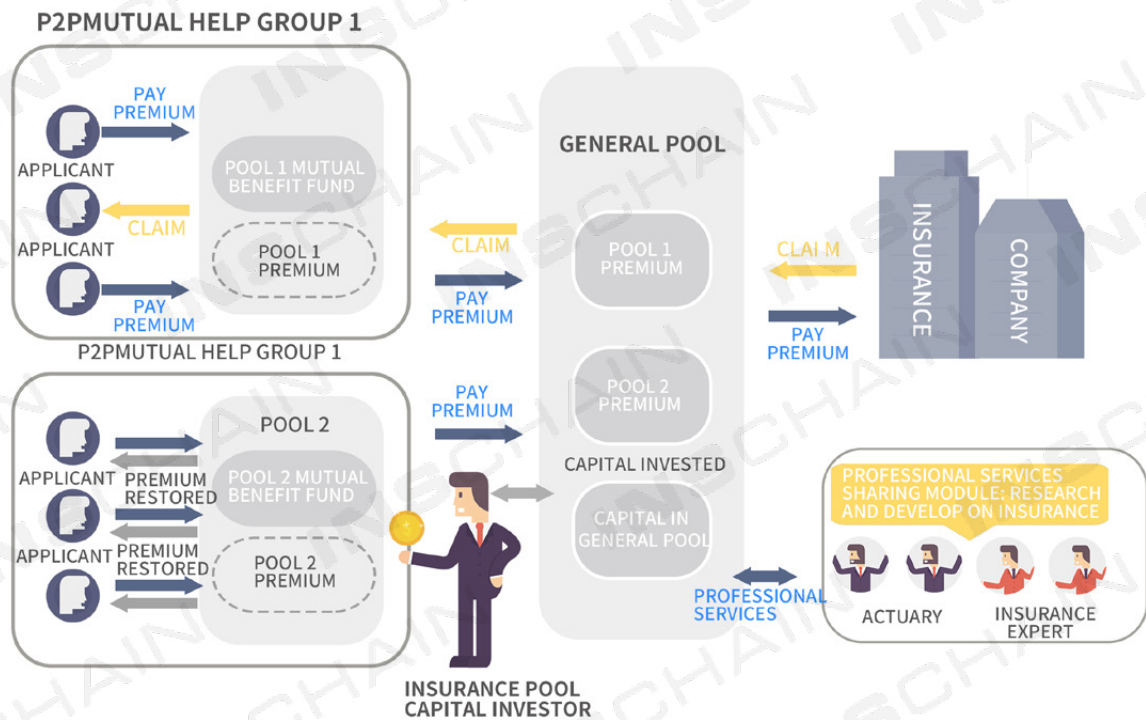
P2PMUTUAL HELP GROUP 1

PAY PREMIUM

APPLICANT

CLAIM

APPLICANT

PAY PREMIUM

POOL 1 MUTUAL BENEFIT FUND

POOL 1 PREMIUM

P2PMUTUAL HELP GROUP 1

GENERAL POOL

CLAIM

PAY PREMIUM

POOL 1 PREMIUM

POOL 2 PREMIUM

CAPITAL INVESTED

CAPITAL IN GENERAL POOL

CLAI M

PAY PREMIUM

INSURANCE

COMPANY

POOL 2

APPLICANT

PREMIUM RESTORED

APPLICANT

PREMIUM RESTORED

POOL 2 MUTUAL BENEFIT FUND

POOL 2 PREMIUM

PAY PREMIUM

INSURANCE POOL CAPITAL INVESTOR

PROFESSIONAL SERVICES

PROFESSIONAL SERVICES SHARING MODULE: RESEARCH AND DEVELOP ON INSURANCE

ACTUARY

INSURANCE EXPERT

INSCHAIN